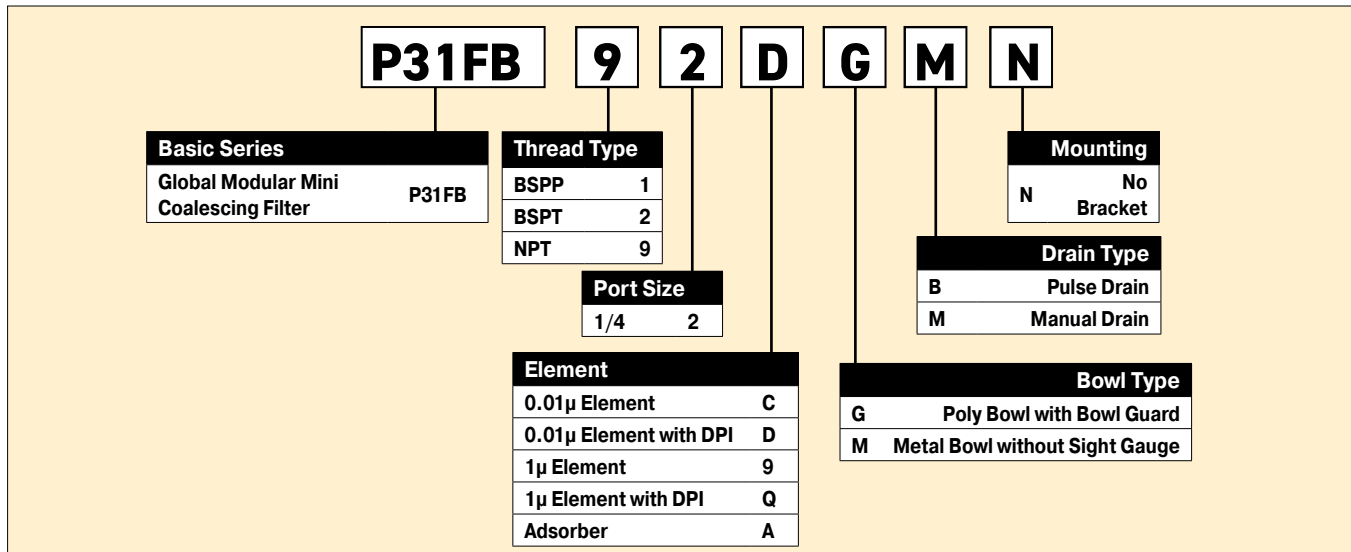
P31FB 9 2 D G M N

| Basic Series | |
|---|---|
| Global Modular Mini Coalescing Filter | P31FB |

| Thread Type | |
|---|---|
| BSPP | 1 |
| BSPT | 2 |
| NPT | 9 |

| Port Size | |
|---|---|
| 1/4 | 2 |

| Element | |
|---|---|
| 0.01µ Element | C |
| 0.01µ Element with DPI | D |
| 1µ Element | 9 |
| 1µ Element with DPI | Q |
| Adsorber | A |

| | Mounting |
|---|---|
| N | No Bracket |

| | Drain Type |
|---|---|
| B | Pulse Drain |
| M | Manual Drain |

| | Bowl Type |
|---|---|
| G | Poly Bowl with Bowl Guard |
| M | Metal Bowl without Sight Gauge |